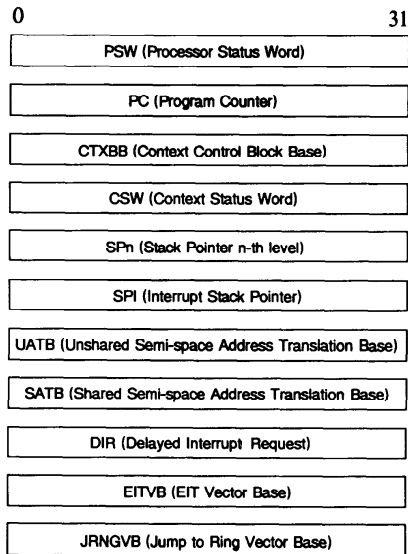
0 31

PSW (Processor Status Word)

PC (Program Counter)

CTXBB (Context Control Block Base)

CSW (Context Status Word)

SPn (Stack Pointer n-th level)

SPI (Interrupt Stack Pointer)

UATB (Unshared Semi-space Address Translation Base)

SATB (Shared Semi-space Address Translation Base)

DIR (Delayed Interrupt Request)

EITVB (EIT Vector Base)

JRNGVB (Jump to Ring Vector Base)